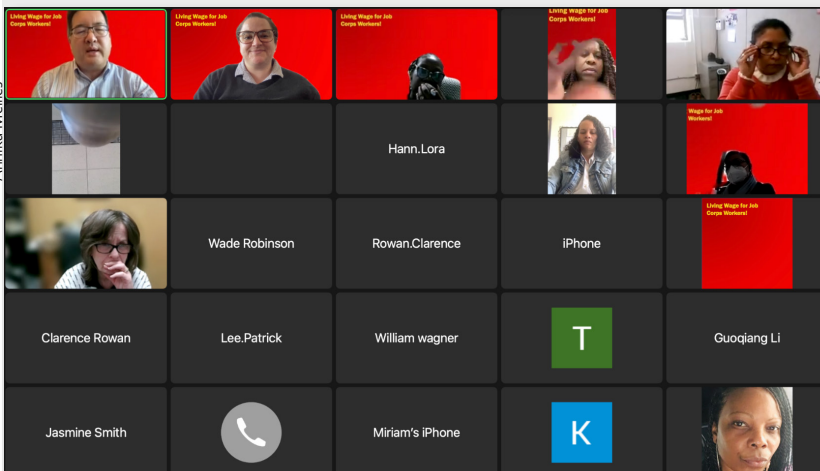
Living Wage for Job Corps Workers!

Living Wage for Job Corps Workers!

Living Wage for Job Corps Workers!

Living Wage for Job Corps Workers!

Hann.Lora

Wage for Job Workers!

Wade Robinson

Rowan.Clarence

iPhone

Living Wage for Job Corps Workers!

Clarence Rowan

Lee.Patrick

William wagner

T

Guoqiang Li

Jasmine Smith

Miriam's iPhone

K